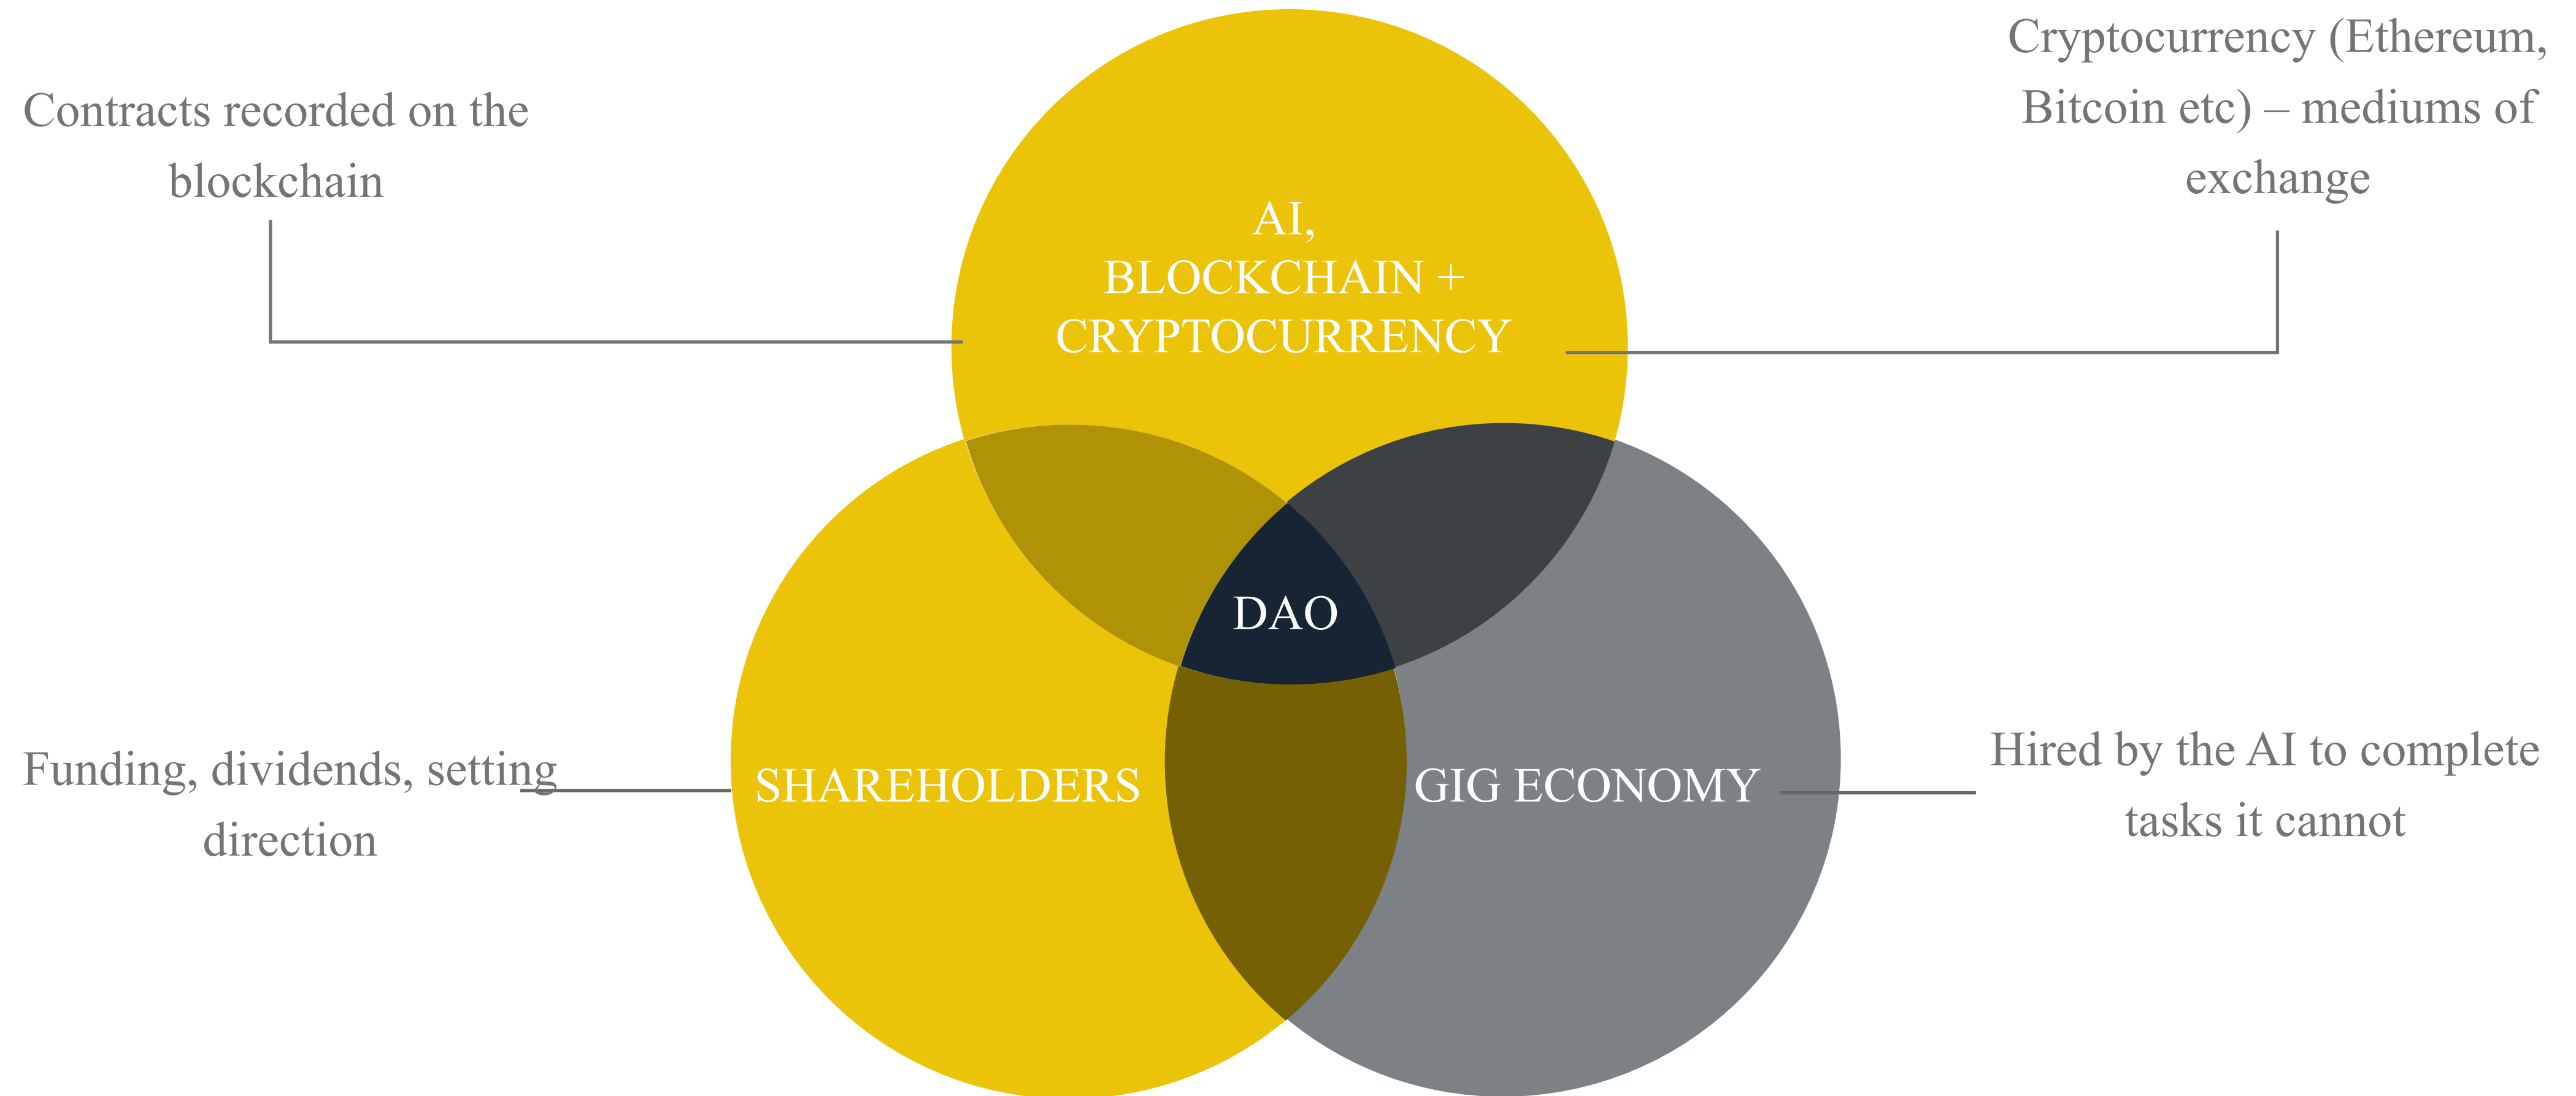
Contracts recorded on the blockchain

Cryptocurrency (Ethereum, Bitcoin etc) – mediums of exchange

AI,
BLOCKCHAIN +
CRYPTOCURRENCY

DAO

Funding, dividends, setting direction

SHAREHOLDERS

GIG ECONOMY

Hired by the AI to complete tasks it cannot